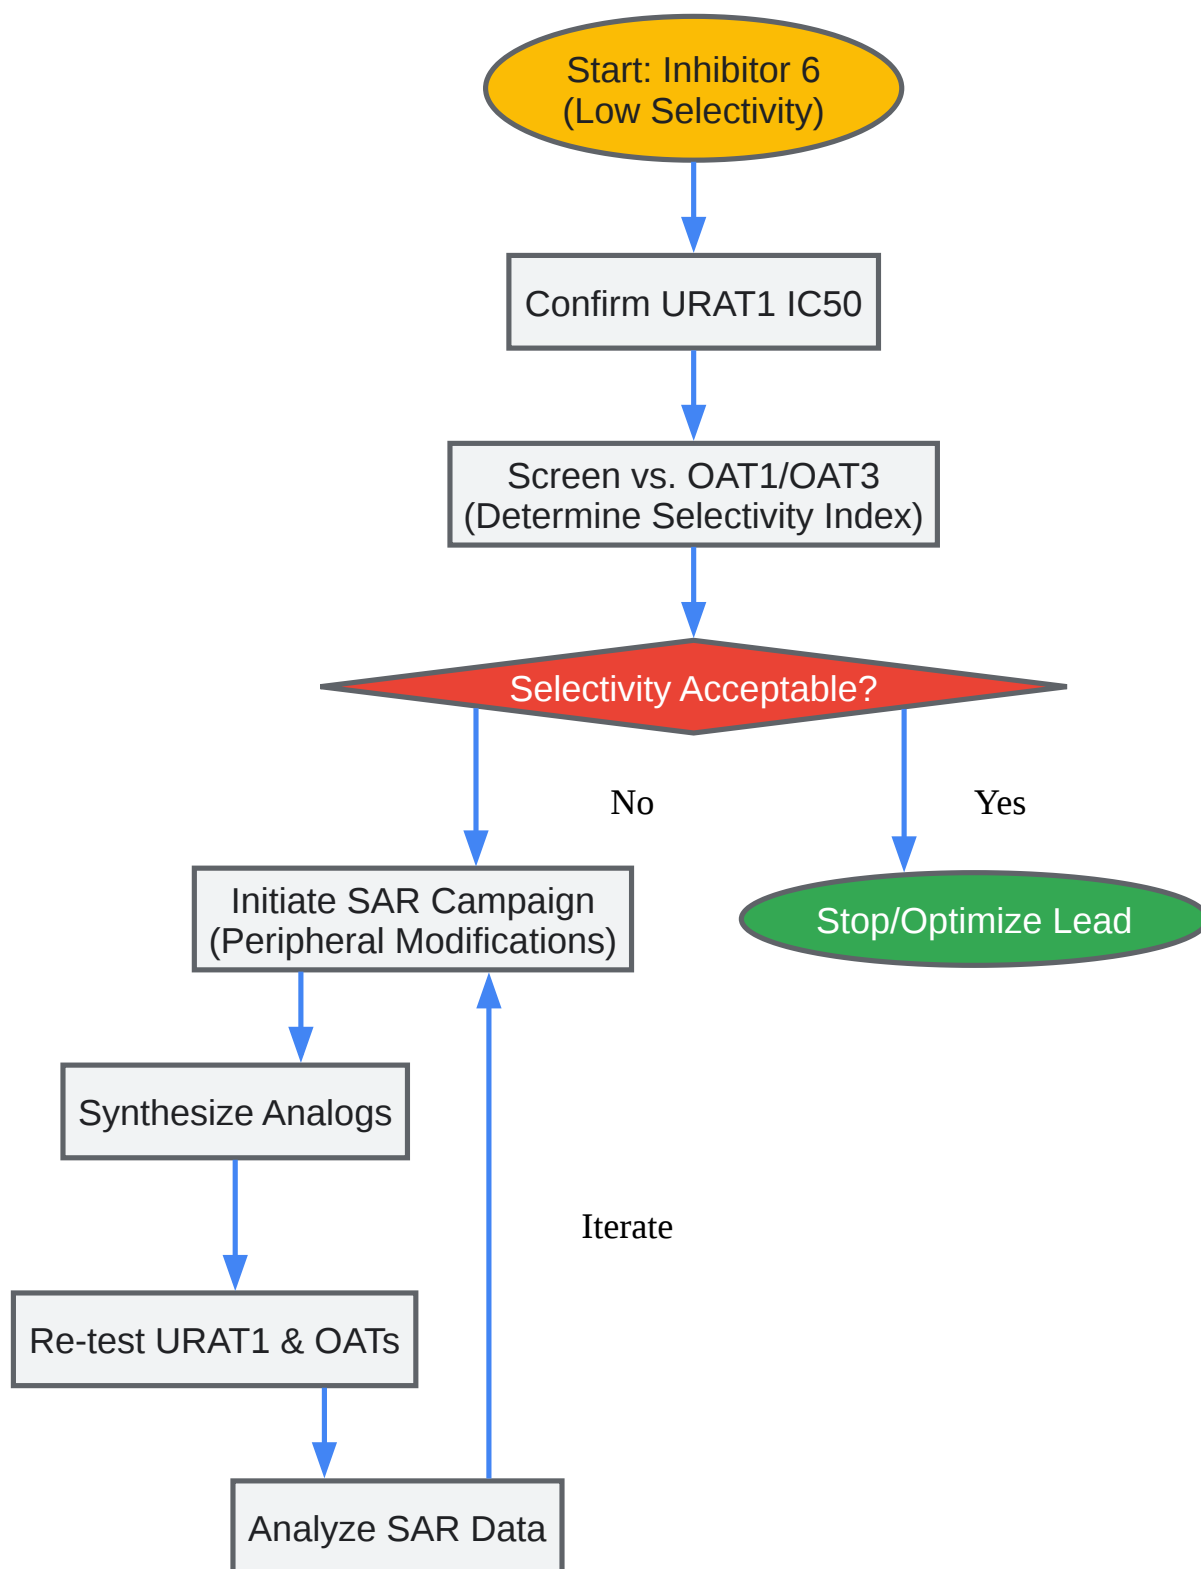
Start: Inhibitor 6
(Low Selectivity)

Confirm URAT1 IC50

Screen vs. OAT1/OAT3
(Determine Selectivity Index)

Selectivity Acceptable?

No

Yes

Initiate SAR Campaign
(Peripheral Modifications)

Stop/Optimize Lead

Synthesize Analogs

Iterate

Re-test URAT1 & OATs

Analyze SAR Data